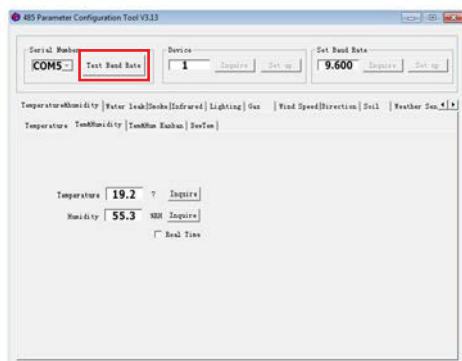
485 Parameter Configuration Tool V3.13

Serial Number
COM5
Test Baud Rate

Device
1
Inquire
Set up

Set Baud Rate
9.600
Inquire
Set up

TemperatureHumidity | Water leak | Smoke | Infrared | Lighting | Gas | Wind Speed | Direction | Soil | Weather Sen

Temperature | TemHumidity | TemHum Kanban | DewTem

Temperature 19.2 ? Inquire
Humidity 55.3 %RH Inquire
Real Time